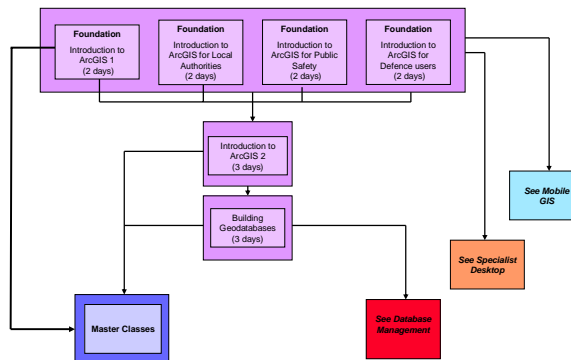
Foundation
Introduction to ArcGIS 1
(2 days)

Foundation
Introduction to ArcGIS for Local Authorities
(2 days)

Foundation
Introduction to ArcGIS for Public Safety
(2 days)

Foundation
Introduction to ArcGIS for Defence users
(2 days)

Introduction to ArcGIS 2
(3 days)

Building Geodatabases
(3 days)

See Mobile GIS

See Specialist Desktop

Master Classes

See Database Management